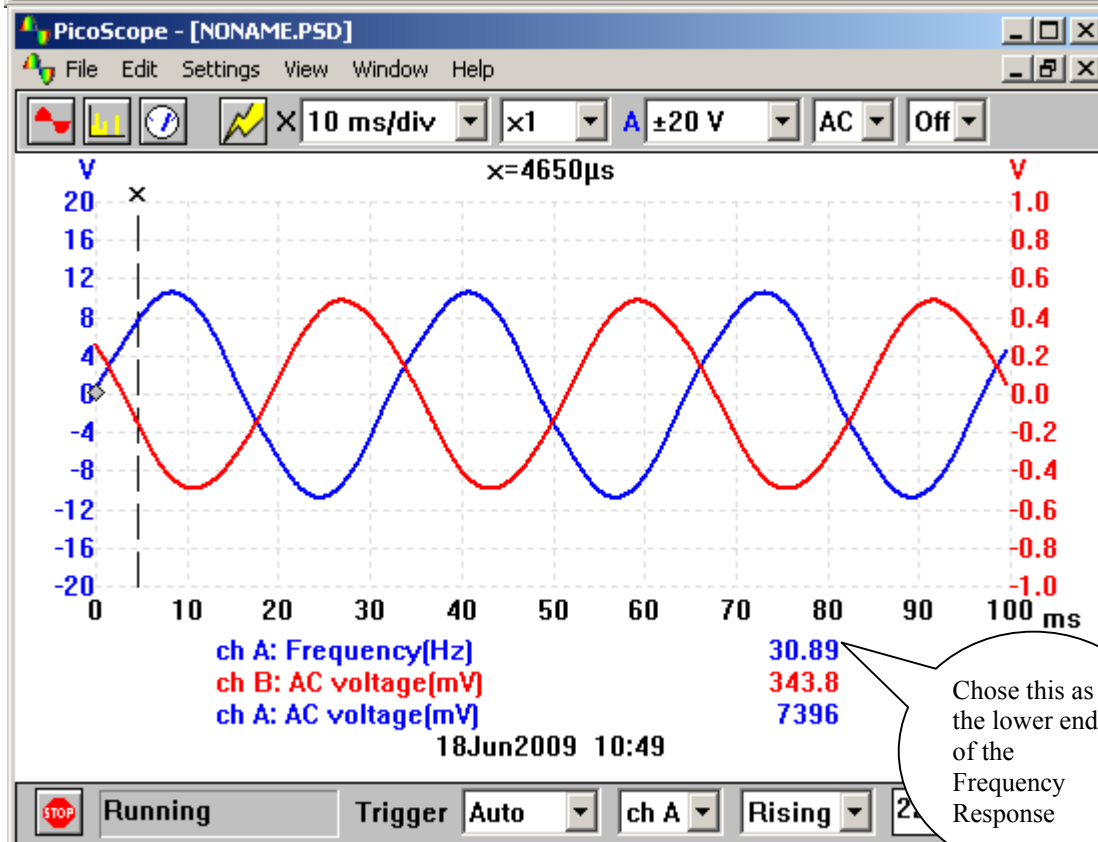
PicoScope - [NONAME.PSD]

File Edit Settings View Window Help

10 ms/div ×1 A ±20 V AC Off

V
20
16
12
8
4
0
-4
-8
-12
-16
-20

x=4650µs

V
1.0
0.8
0.6
0.4
0.2
0.0
-0.2
-0.4
-0.6
-0.8
-1.0

0 10 20 30 40 50 60 70 80 90 100 ms

ch A: Frequency(Hz) 30.89
ch B: AC voltage(mV) 343.8
ch A: AC voltage(mV) 7396
18Jun2009 10:49

Chose this as the lower end of the Frequency Response

STOP Running Trigger Auto ch A Rising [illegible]